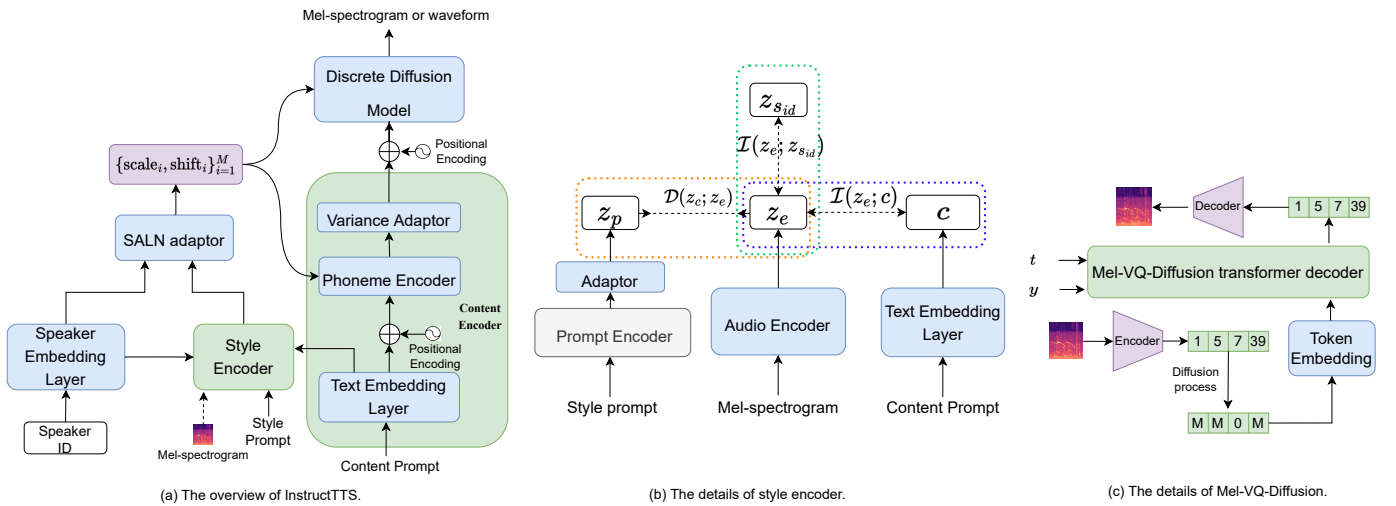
Mel-spectrogram or waveform

Discrete Diffusion Model

Positional Encoding

$\{\text{scale}_i, \text{shift}_i\}_{i=1}^M$

Variance Adaptor

SALN adaptor

Phoneme Encoder

Content Encoder

Speaker Embedding Layer

Style Encoder

Positional Encoding

Text Embedding Layer

Speaker ID

Style Prompt

Mel-spectrogram

Content Prompt

(a) The overview of InstructTTS.

$z_{s_{id}}$

$\mathcal{I}(z_e; z_{s_{id}})$

$\mathcal{D}(z_c; z_e)$

$\mathcal{I}(z_e; c)$

$z_p$

$z_e$

$c$

Adaptor

Prompt Encoder

Audio Encoder

Text Embedding Layer

Style prompt

Mel-spectrogram

Content Prompt

(b) The details of style encoder.

Decoder

1 5 7 39

$t$

$y$

Mel-VQ-Diffusion transformer decoder

Encoder

1 5 7 39

Token Embedding

Diffusion process

M M 0 M

(c) The details of Mel-VQ-Diffusion.